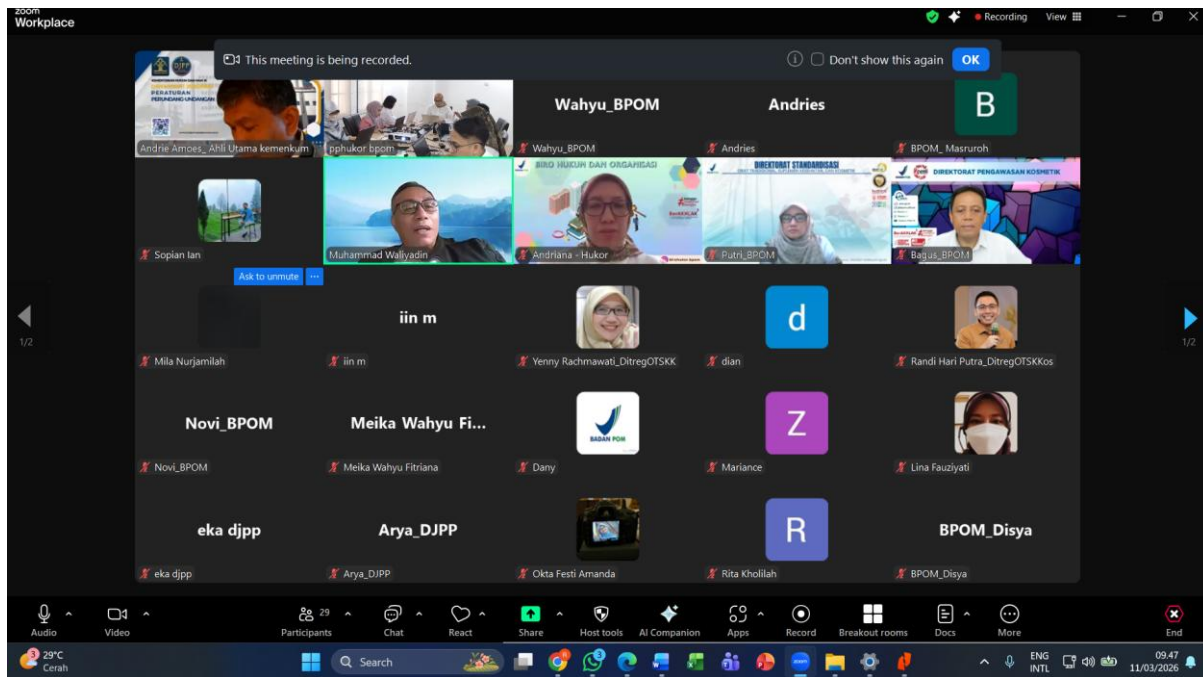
zoom
Workplace

Recording View

This meeting is being recorded.
Don't show this again OK

PERATURAN
PERUNDANG-UNDANGAN
Andrie Amoes_ Ahli Utama kemenkum
pphukor bpom
Wahyu_BPOM
Wahyu_BPOM
Andries
Andries
B
BPOM_ Masruroh

Sopian Ian
Muhammad Waliyadin
BIRO HUKUM DAN ORGANISASI
Andriana - Hukor
DIREKTORAT STANDARDISASI
Putri_BPOM
DIREKTORAT PENGAWASAN KOSMETIK
Bagus_BPOM

Ask to unmute
Mila Nurjamilah
iin m
iin m
Yenny Rachmawati_DitregOTSKK
d
dian
Randi Hari Putra_DitregOTSKKos

Novi_BPOM
Novi_BPOM
Meika Wahyu Fi...
Meika Wahyu Fitriana
BADAN POM
Dany
Z
Mariance
Lina Fauziyati

eka djpp
eka djpp
Arya_DJPP
Arya_DJPP
Okta Festi Amanda
R
Rita Kholilah
BPOM_Disya
BPOM_Disya

1/2
1/2

Audio
Video
29
Participants
Chat
React
Share
Host tools
AI Companion
Apps
Record
Breakout rooms
Docs
More
End

29°C
Cerah
Search
ENG
INTL
09.47
11/03/2026